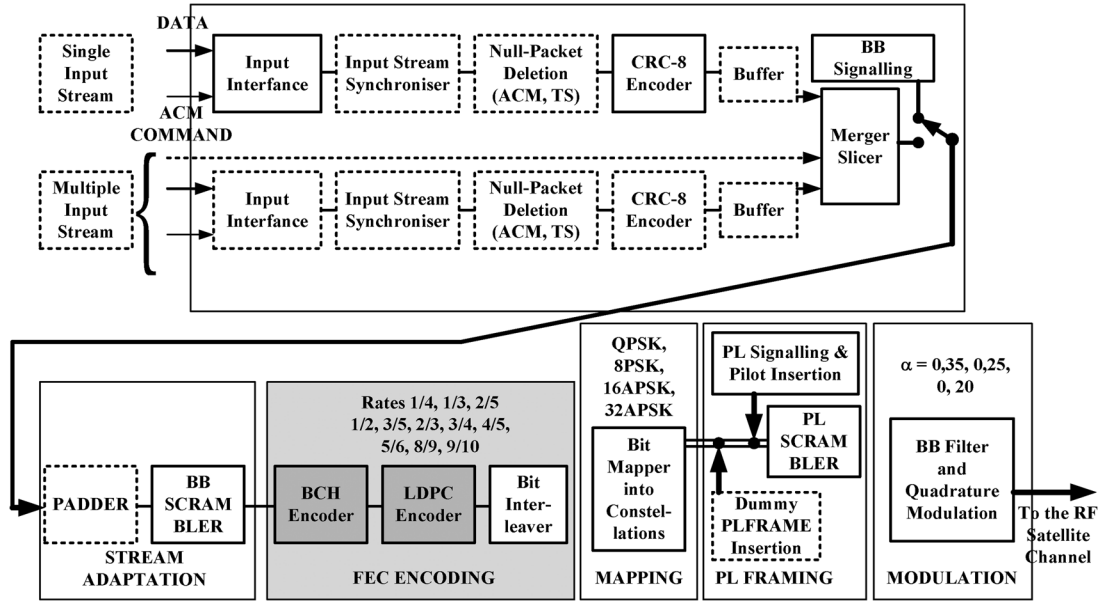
DATA

Single Input Stream

Input Interface

Input Stream Synchroniser

Null-Packet Deletion (ACM, TS)

CRC-8 Encoder

Buffer

BB Signalling

ACM COMMAND

Merger Slicer

Multiple Input Stream

Input Interface

Input Stream Synchroniser

Null-Packet Deletion (ACM, TS)

CRC-8 Encoder

Buffer

PADDER

BB SCRAM BLER

STREAM ADAPTATION

Rates 1/4, 1/3, 2/5 1/2, 3/5, 2/3, 3/4, 4/5, 5/6, 8/9, 9/10

BCH Encoder

LDPC Encoder

Bit Inter-leaver

FEC ENCODING

QPSK, 8PSK, 16APSK, 32APSK

Bit Mapper into Constel-lations

MAPPING

PL Signalling & Pilot Insertion

PL SCRAM BLER

Dummy PLFRAME Insertion

PL FRAMING

α = 0,35, 0,25, 0, 20

BB Filter and Quadrature Modulation

To the RF Satellite Channel

MODULATION